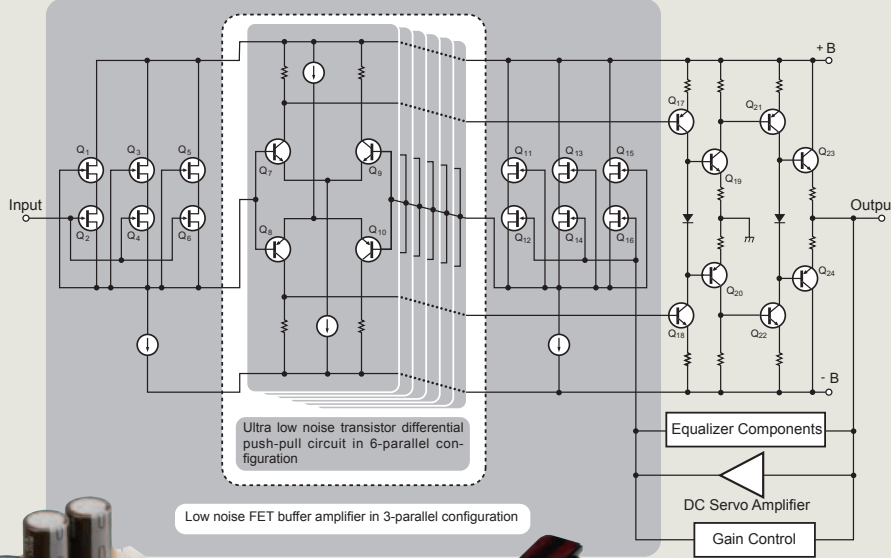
+ B

Q1 Q3 Q5

Q2 Q4 Q6

Input

Q7 Q9

Q8 Q10

Q11 Q13 Q15

Q12 Q14 Q16

Q17 Q19 Q21 Q23

Q18 Q20 Q22 Q24

Output

- B

Ultra low noise transistor differential push-pull circuit in 6-parallel configuration

Equalizer Components

DC Servo Amplifier

Low noise FET buffer amplifier in 3-parallel configuration

Gain Control